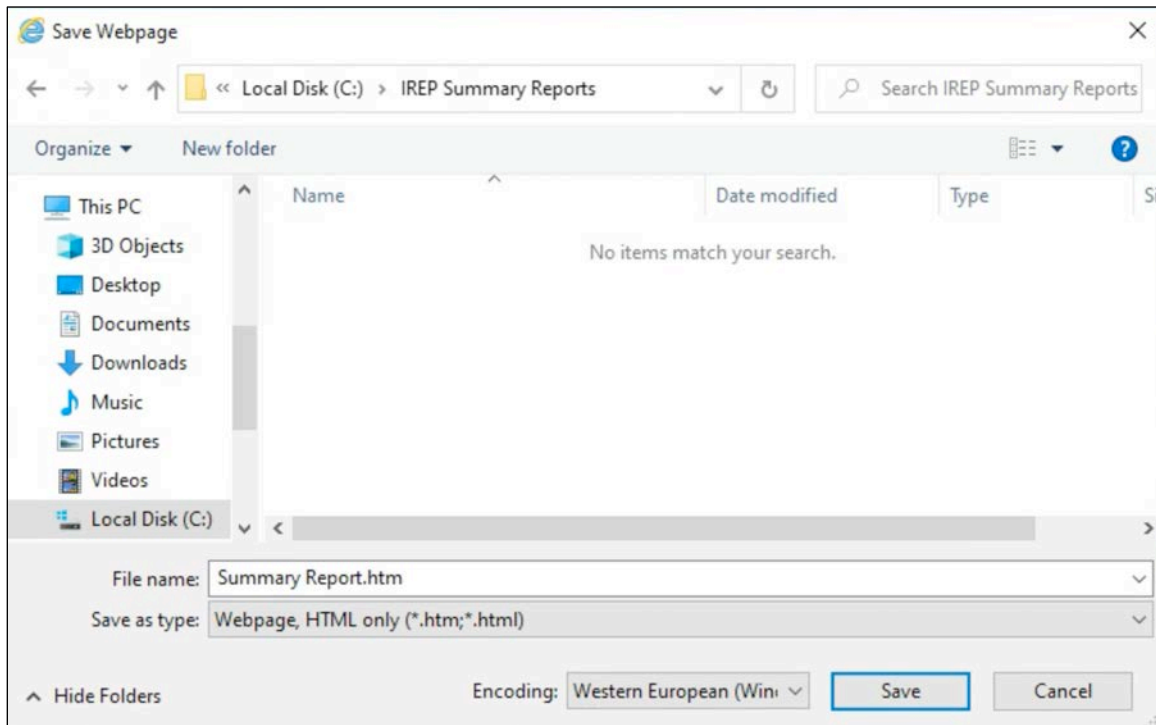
Save Webpage

« Local Disk (C:) › IREP Summary Reports

Search IREP Summary Reports

Organize ▾ New folder

This PC
3D Objects
Desktop
Documents
Downloads
Music
Pictures
Videos
Local Disk (C:)

Name Date modified Type Si

No items match your search.

File name: Summary Report.htm

Save as type: Webpage, HTML only (*.htm;*.html)

Hide Folders

Encoding: Western European (Win

Save Cancel